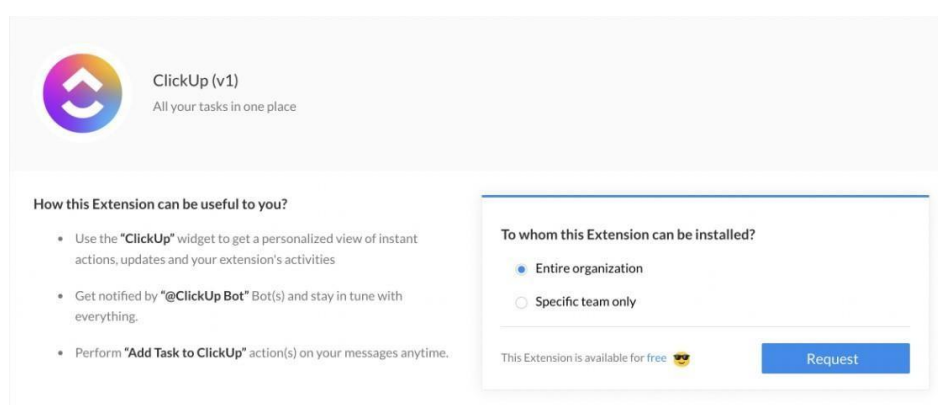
ClickUp (v1)
All your tasks in one place

How this Extension can be useful to you?

- Use the "ClickUp" widget to get a personalized view of instant actions, updates and your extension's activities
- Get notified by "@ClickUp Bot" Bot(s) and stay in tune with everything.
- Perform "Add Task to ClickUp" action(s) on your messages anytime.

To whom this Extension can be installed?

Entire organization

Specific team only

This Extension is available for free 😎

Request